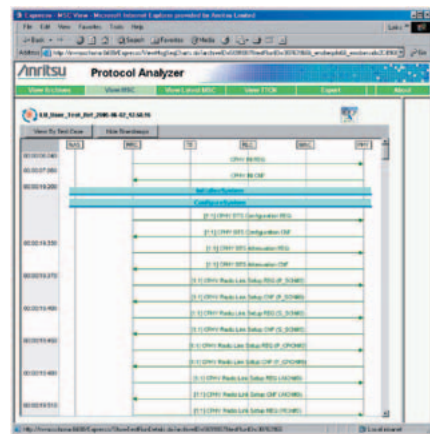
Anritsu Protocol Analyzer

View Archives | View MSC | View Level MSC | View TTCN | Export | About

View By Test Case | Hide Standalone

CPHY RI REQ
CPHY RI CNF
Initialize System
Configure System
[1:1] CPHY BTS Configuration REQ
[1:1] CPHY BTS Configuration CNF
[1:1] CPHY BTS Attenuation REQ
[1:1] CPHY BTS Attenuation CNF
[1:1] CPHY Radio Link Setup REQ
[1:1] CPHY Radio Link Setup CNF
[1:1] CPHY Radio Link Setup REQ
[1:1] CPHY Radio Link Setup CNF
[1:1] CPHY Radio Link Setup REQ
[1:1] CPHY Radio Link Setup CNF
[1:1] CPHY Radio Link Setup REQ
[1:1] CPHY Radio Link Setup CNF
[1:1] CPHY Radio Link Setup REQ

00:00:00.040
00:00:07.080
00:00:10.200
00:00:10.330
00:00:10.370
00:00:10.400
00:00:10.450
00:00:10.480
00:00:10.510

Local intranet